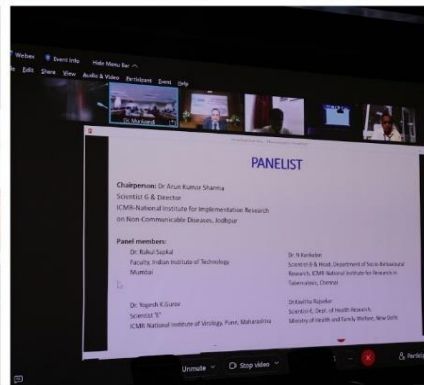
Webex Event Info Hide Menu Bar

File Edit Share View Audio & Video Participant Event Help

PANELIST

Chairperson: Dr Arun Kumar Sharma
Scientist G & Director
ICMR-National Institute for Implementation Research on Non-Communicable Diseases, Jodhpur

Panel members:

Dr. Rahul Sapkal
Faculty, Indian Institute of Technology
Mumbai

Dr. N Karikalan
Scientist B & Head, Department of Socio Behavioural Research, ICMR National Institute for Research in Tuberculosis, Chennai

Dr. Yogesh K Gurav
Scientist 'E'
ICMR-National Institute of Virology, Pune, Maharashtra

Dr Basilia Rajankar
Scientist-E, Dept. of Health Research, Ministry of Health and Family Welfare, New Delhi

Unmute Stop video Particip